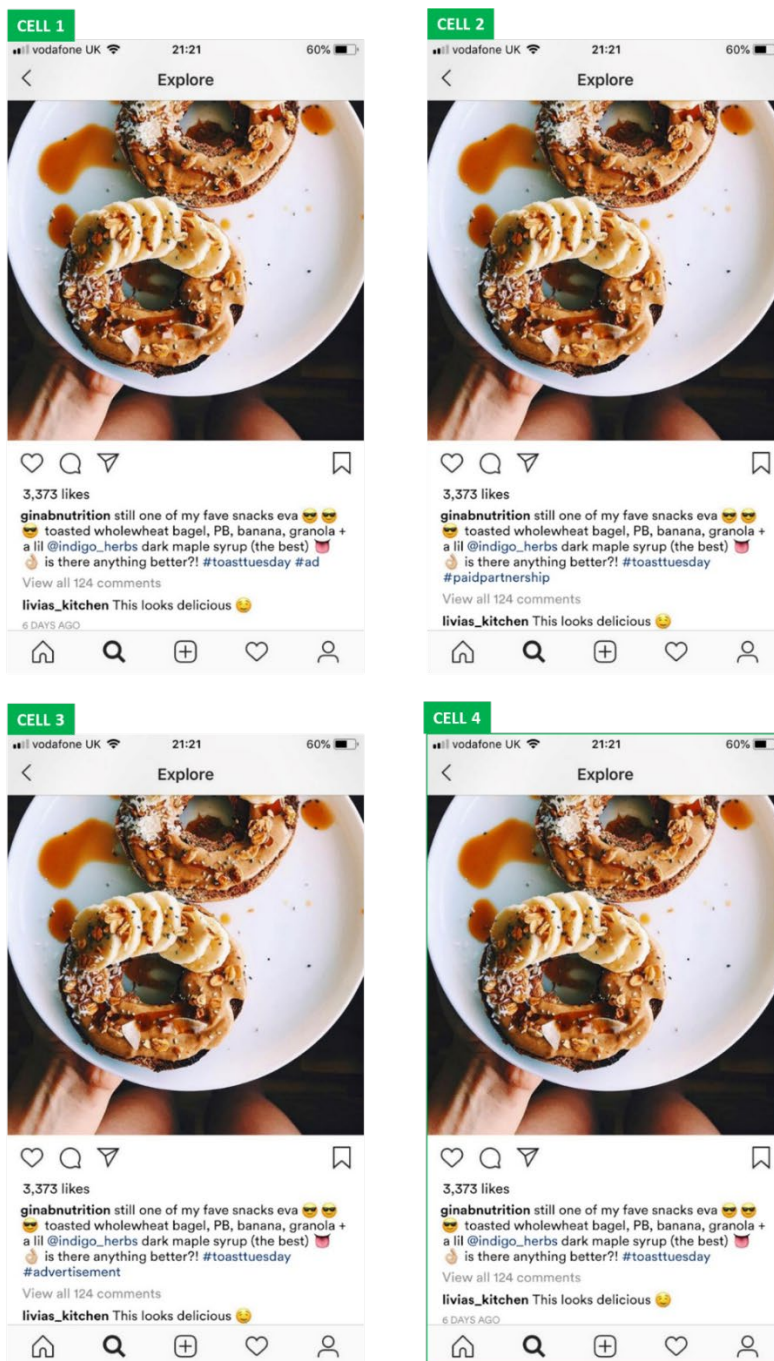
CELL 1

vodafone UK 21:21 60%

Explore

3,373 likes

ginabnutrition still one of my fave snacks eva 😎😎 😎 toasted wholewheat bagel, PB, banana, granola + a lil @indigo_herbs dark maple syrup (the best) 😛 👌 is there anything better?! #toasttuesday #ad

View all 124 comments

livias_kitchen This looks delicious 😋

6 DAYS AGO

CELL 2

vodafone UK 21:21 60%

Explore

3,373 likes

ginabnutrition still one of my fave snacks eva 😎😎 😎 toasted wholewheat bagel, PB, banana, granola + a lil @indigo_herbs dark maple syrup (the best) 😛 👌 is there anything better?! #toasttuesday #paidpartnership

View all 124 comments

livias_kitchen This looks delicious 😋

CELL 3

vodafone UK 21:21 60%

Explore

3,373 likes

ginabnutrition still one of my fave snacks eva 😎😎 😎 toasted wholewheat bagel, PB, banana, granola + a lil @indigo_herbs dark maple syrup (the best) 😛 👌 is there anything better?! #toasttuesday #advertisement

View all 124 comments

livias_kitchen This looks delicious 😋

CELL 4

vodafone UK 21:21 60%

Explore

3,373 likes

ginabnutrition still one of my fave snacks eva 😎😎 😎 toasted wholewheat bagel, PB, banana, granola + a lil @indigo_herbs dark maple syrup (the best) 😛 👌 is there anything better?! #toasttuesday

View all 124 comments

livias_kitchen This looks delicious 😋

6 DAYS AGO